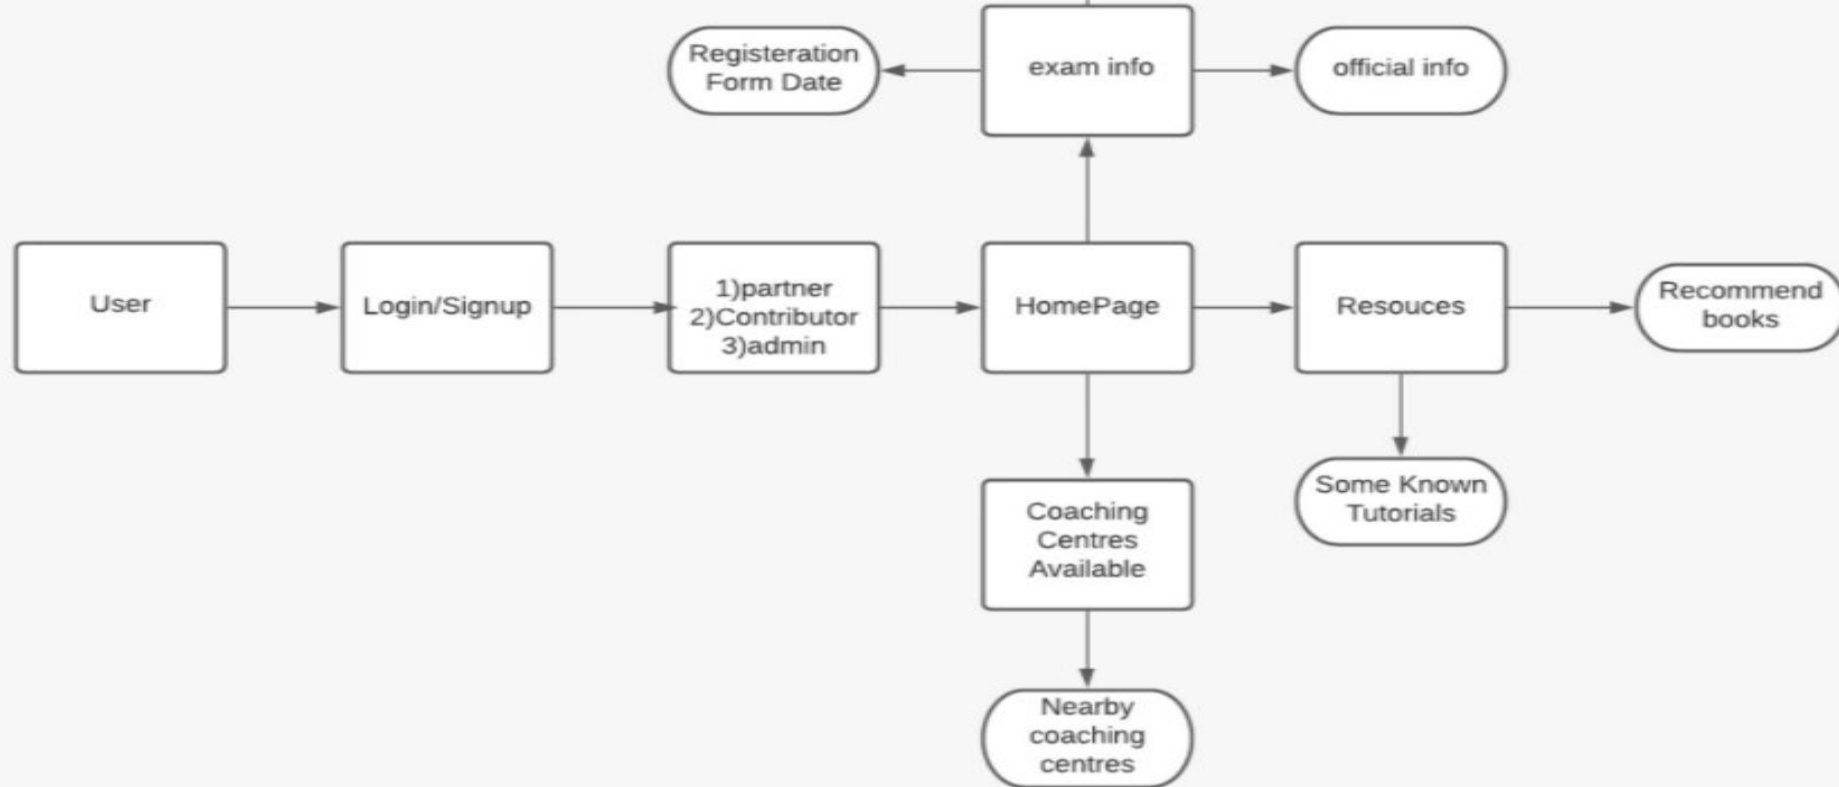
Registeration Form Date

exam info

official info

User

Login/Signup

1)partner
2)Contributor
3)admin

HomePage

Resouces

Recommend books

Coaching Centres Available

Some Known Tutorials

Nearby coaching centres